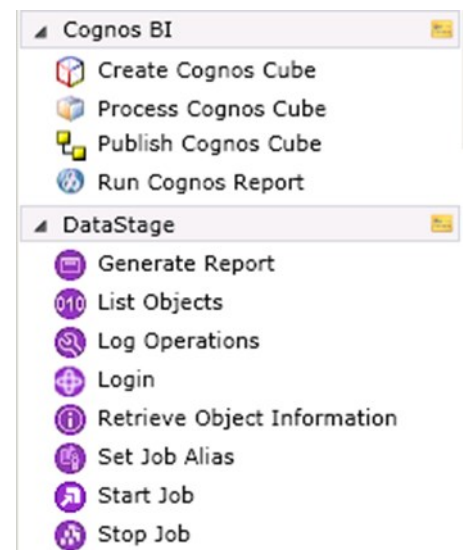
Cognos BI
Create Cognos Cube
Process Cognos Cube
Publish Cognos Cube
Run Cognos Report
DataStage
Generate Report
010 List Objects
Log Operations
Login
Retrieve Object Information
Set Job Alias
Start Job
Stop Job